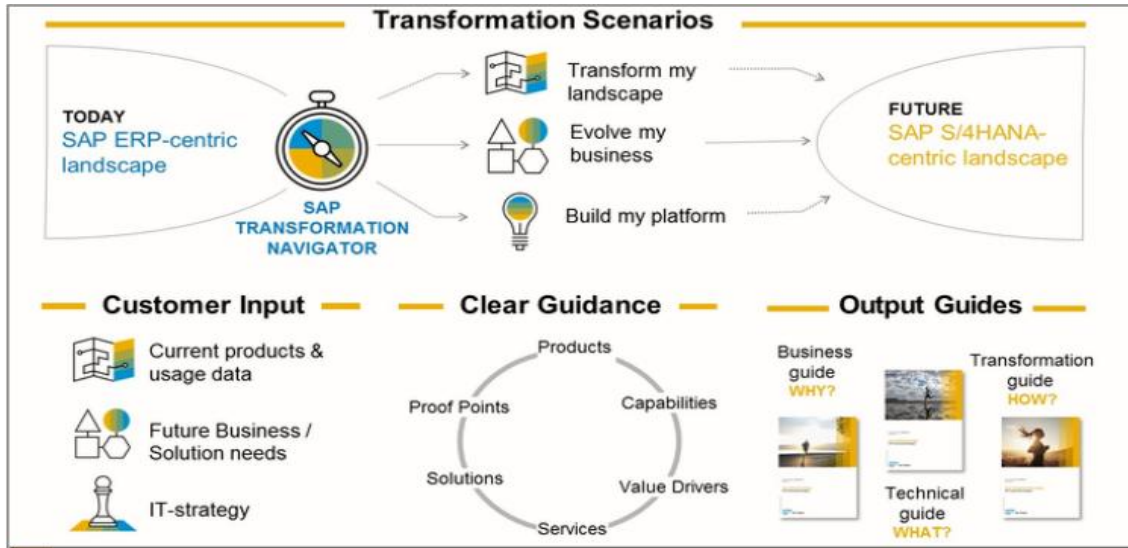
Transformation Scenarios

TODAY
SAP ERP-centric landscape

SAP TRANSFORMATION NAVIGATOR

Transform my landscape

Evolve my business

Build my platform

FUTURE
SAP S/4HANA-centric landscape

Customer Input

Current products & usage data

Future Business / Solution needs

IT-strategy

Clear Guidance

Products
Capabilities
Value Drivers
Services
Solutions
Proof Points

Output Guides

Business guide
WHY?

Transformation guide
HOW?

Technical guide
WHAT?